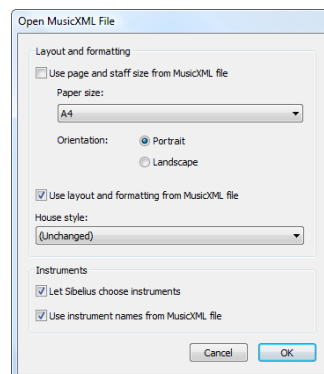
Open MusicXML File

Layout and formatting

Use page and staff size from MusicXML file

Paper size:

A4

Orientation: Portrait

Landscape

Use layout and formatting from MusicXML file

House style:

(Unchanged)

Instruments

Let Sibelius choose instruments

Use instrument names from MusicXML file

Cancel OK